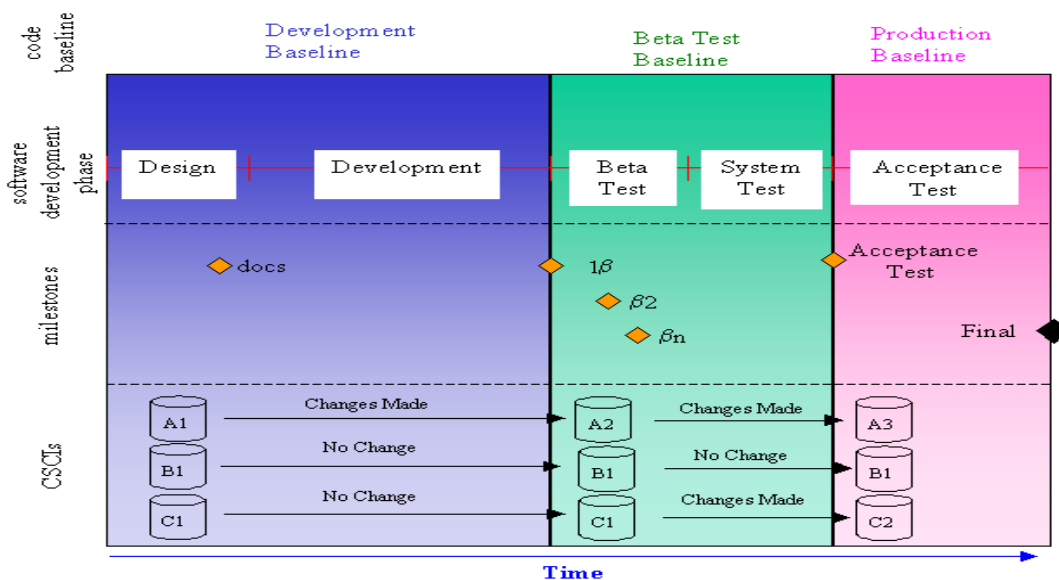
code baseline

Development Baseline

Beta Test Baseline

Production Baseline

software development phase

Design

Development

Beta Test

System Test

Acceptance Test

milestones

docs

1$\beta$

$\beta$2

$\beta$n

Acceptance Test

Final

CSCIs

A1

Changes Made

A2

Changes Made

A3

B1

No Change

B1

No Change

B1

C1

No Change

C1

Changes Made

C2

Time